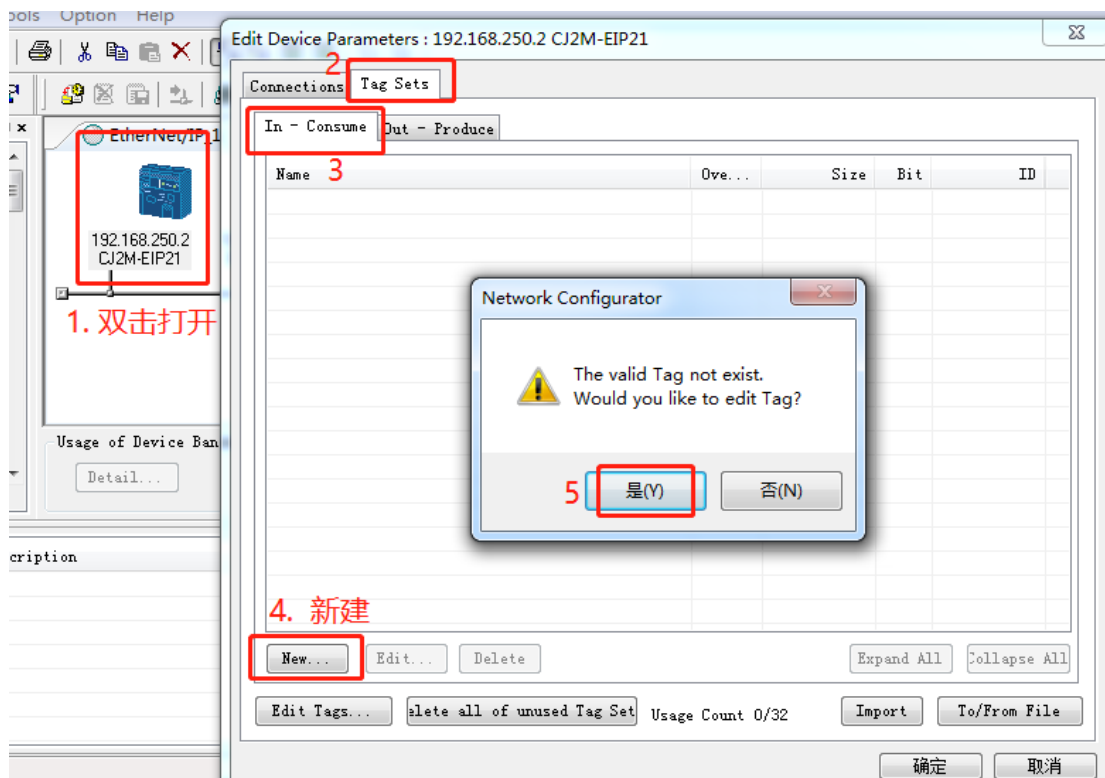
ools Option Help

EtherNet/IP_1

192.168.250.2
CJ2M-EIP21

1. 双击打开

Usage of Device Ban

Detail...

cription

Edit Device Parameters : 192.168.250.2 CJ2M-EIP21

2

Connections Tag Sets

In - Consume Out - Produce

| Name 3 | Ove... | Size | Bit | ID |
|---|---|---|---|---|

Network Configurator

The valid Tag not exist.
Would you like to edit Tag?

5 是(Y) 否(N)

4. 新建

New... Edit... Delete Expand All Collapse All

Edit Tags... elete all of unused Tag Set Usage Count 0/32 Import To/From File

确定 取消